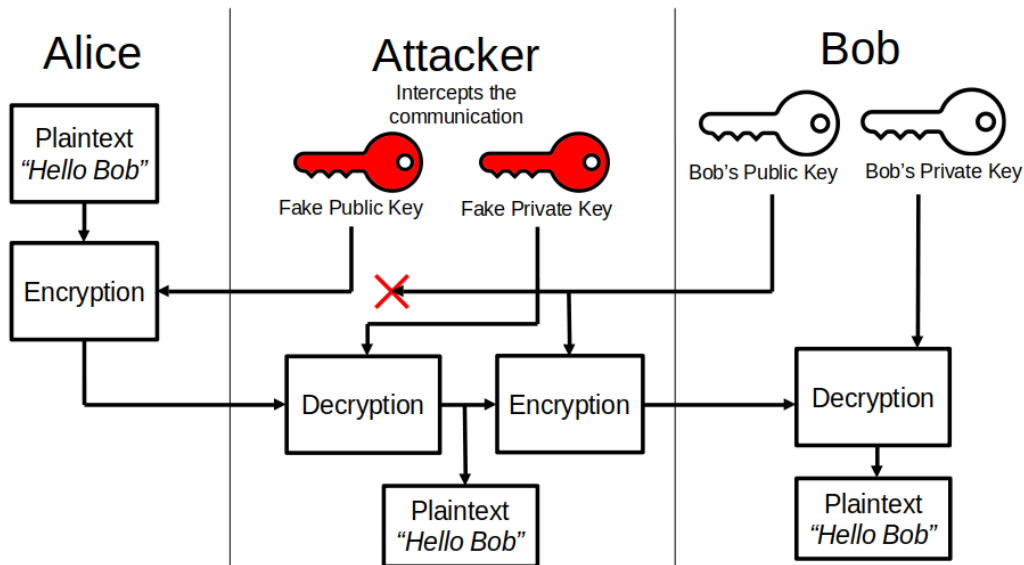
Alice

Plaintext
*"Hello Bob"*

Encryption

Attacker

Intercepts the communication

Fake Public Key

Fake Private Key

Decryption

Encryption

Plaintext
*"Hello Bob"*

Bob

Bob's Public Key

Bob's Private Key

Decryption

Plaintext
*"Hello Bob"*